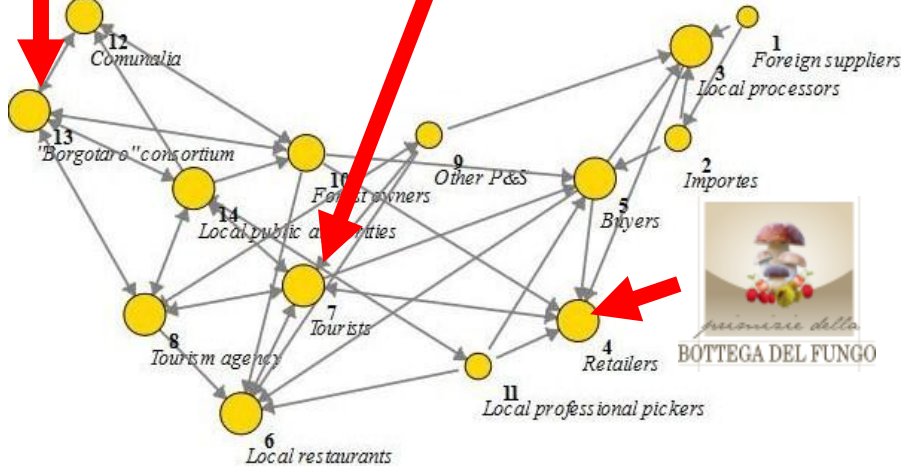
12
Comunalia

1
Foreign suppliers

3
Local processors

13
"Borgotaro" consortium

9
Other P&S

2
Importes

10
Forest owners

5
Buyers

14
Local public authorities

7
Tourists

8
Tourism agency

4
Retailers

primizie della
BOTTEGA DEL FUNGO

11
Local professional pickers

6
Local restaurants